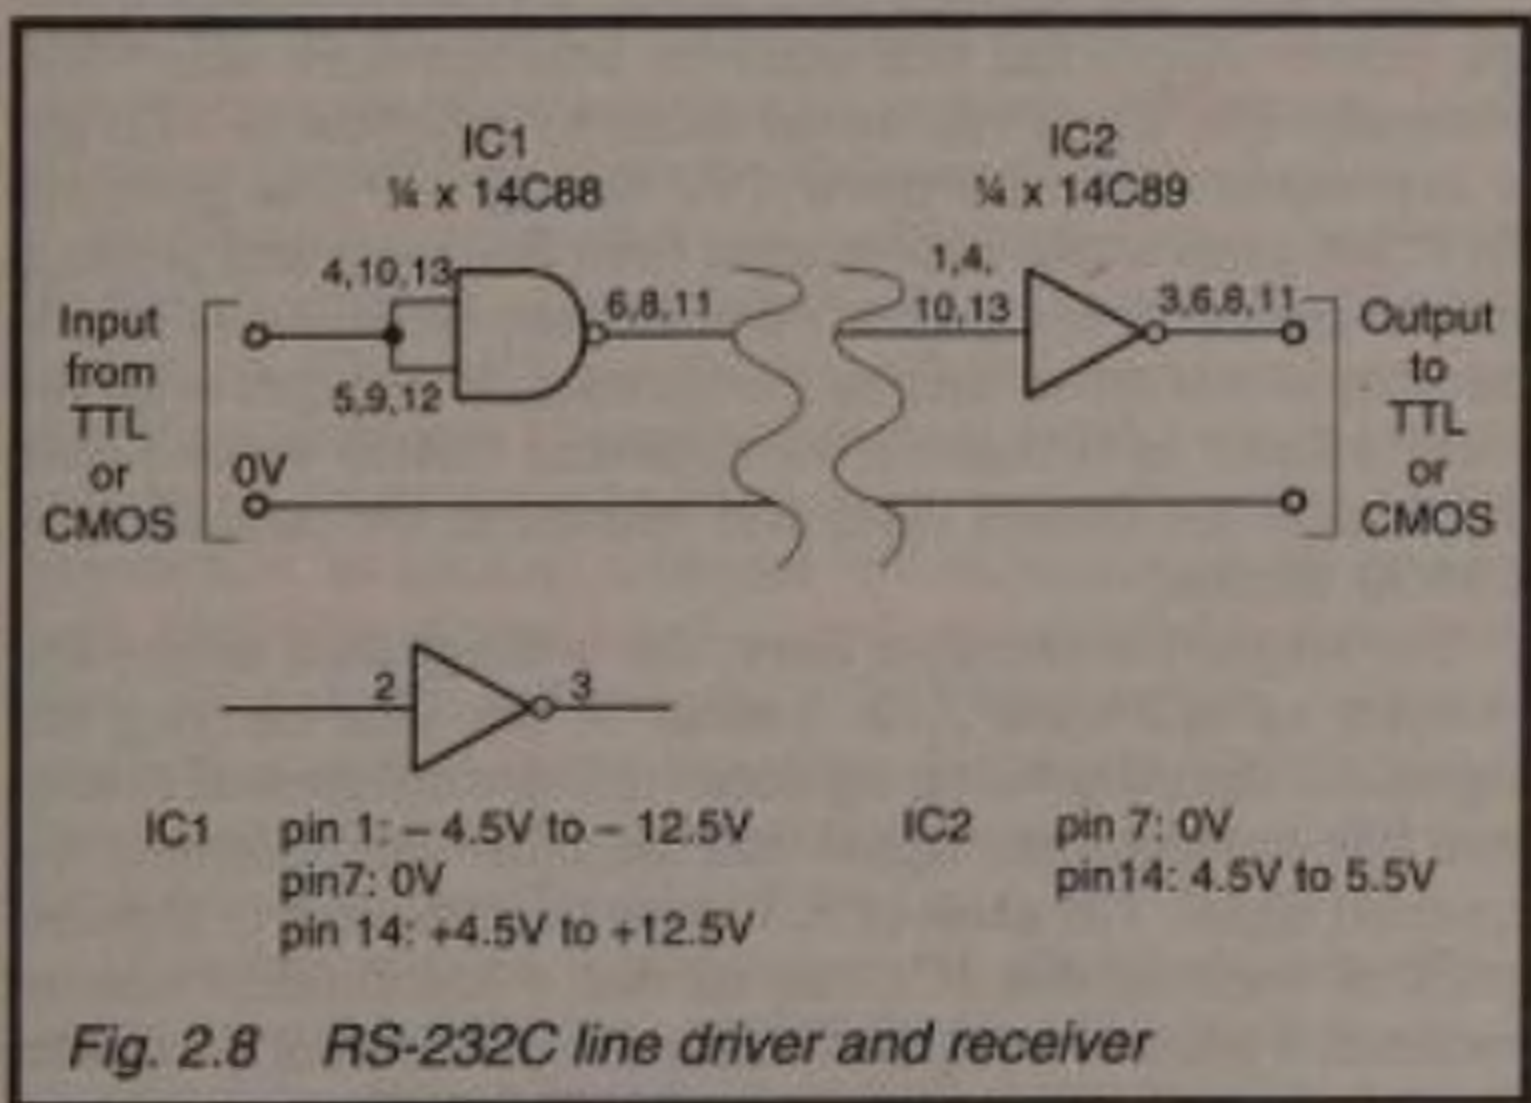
IC1
¼ x 14C88

IC2
¼ x 14C89

4,10,13

5,9,12

6,8,11

1,4,
10,13

3,6,8,11

Input from TTL or CMOS

0V

Output to TTL or CMOS

2

3

IC1 pin 1: – 4.5V to – 12.5V
pin7: 0V
pin 14: +4.5V to +12.5V

IC2 pin 7: 0V
pin14: 4.5V to 5.5V

Fig. 2.8 RS-232C line driver and receiver